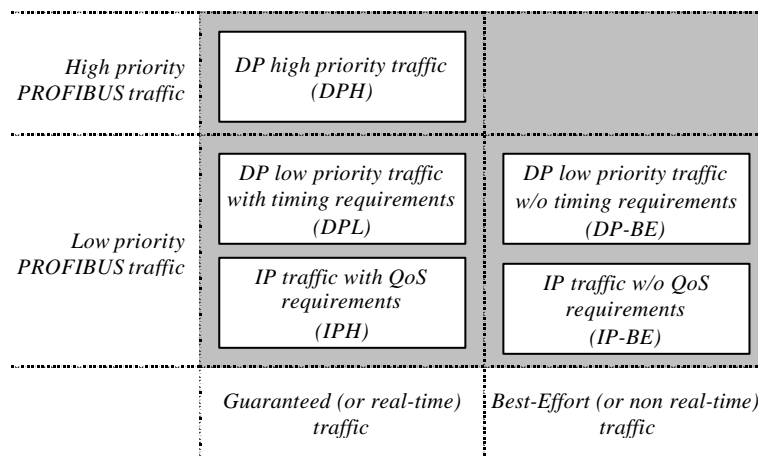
High priority PROFIBUS traffic

DP high priority traffic (DPH)

Low priority PROFIBUS traffic

DP low priority traffic with timing requirements (DPL)

DP low priority traffic w/o timing requirements (DP-BE)

IP traffic with QoS requirements (IPH)

IP traffic w/o QoS requirements (IP-BE)

Guaranteed (or real-time) traffic

Best-Effort (or non real-time) traffic